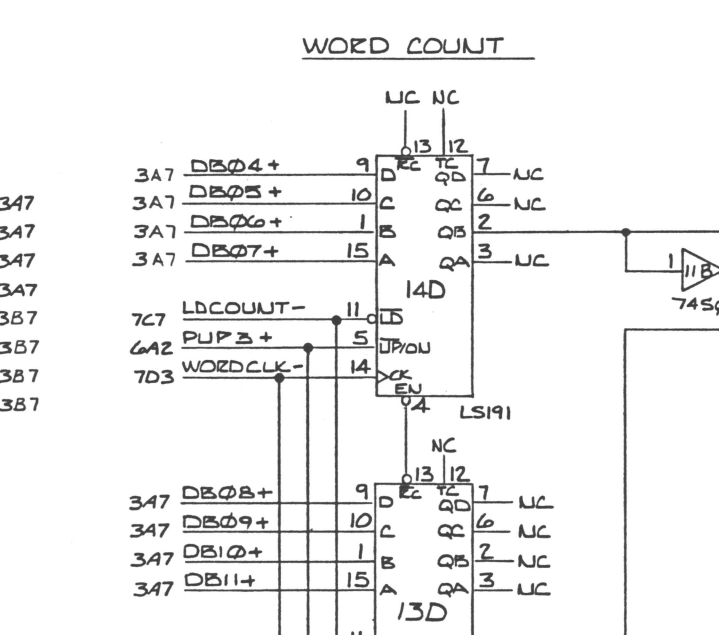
WORD COUNT

NC NC

13 12

3A7 DBØ4+ 9 D RC TC QD 7 NC
3A7 DBØ5+ 10 C QC 6 NC
3A7 DBØ6+ 1 B QB 2
3A7 DBØ7+ 15 A QA 3 NC

14D

7C7 LDCOUNT- 11 LD
6A2 PUP3+ 5 UP/DN
7D3 WORDCLK- 14 CK
EN
4
LS191

3A7
3A7
3A7
3A7
3B7
3B7
3B7
3B7

1 11B
74S

NC

13 12

3A7 DBØ8+ 9 D RC TC QD 7 NC
3A7 DBØ9+ 10 C QC 6 NC
3A7 DB1Ø+ 1 B QB 2 NC
3A7 DB11+ 15 A QA 3 NC

13D

11